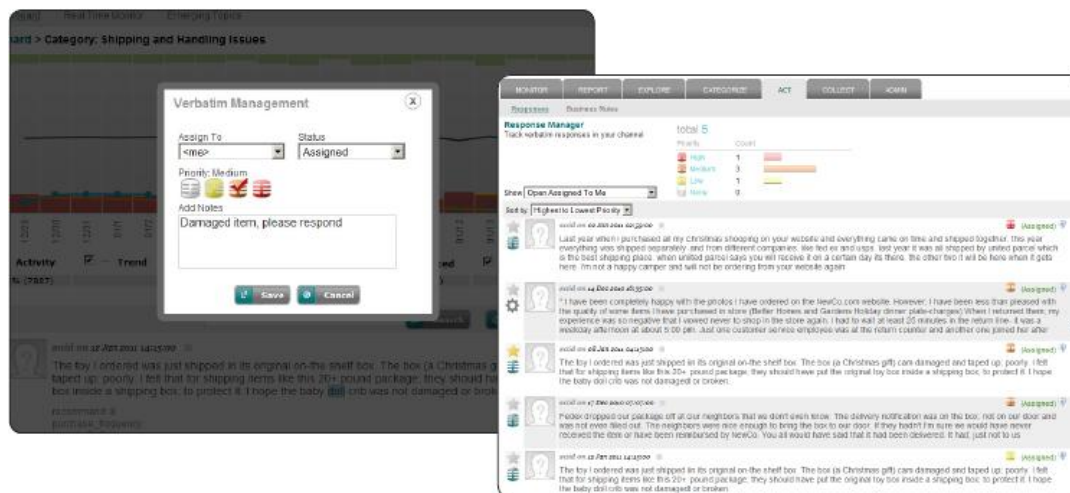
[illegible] Real Time Monitor Emerging Topics

ard > Category: Shipping and Handling Issues

Verbatim Management

Assign To
<me>

Status
Assigned

Priority: Medium

Add Notes
Damaged item, please respond

Save Cancel

Activity Trend

The toy I ordered was just shipped in its original on-the shelf box. The box (a Christmas g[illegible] taped up: poorly. I felt that for shipping items like this 20+ pound package; they should ha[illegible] box inside a shipping box, to protect it. I hope the baby doll crib was not damaged or brok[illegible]

MONITOR REPORT EXPLORE CATEGORIZE ACT COLLECT ADMIN

Responses Business Rules

Response Manager
Track verbatim responses in your channel

total 5

| Priority | Count |
|---|---|
| High | 1 |
| Medium | 3 |
| Low | 1 |
| None | 0 |

Show Open Assigned To Me

Sort by Highest to Lowest Priority

(Assigned)
Last year when I purchased all my Christmas shopping on your website and everything came on time and shipped together. This year everything was shipped separately and from different companies, like fed ex and usps. last year it was all shipped by united parcel which is the best shipping place. when united parcel says you will receive it on a certain day its there. the other two it will be here when it gets here. I'm not a happy camper and will not be ordering from your website again

(Assigned)
"I have been completely happy with the photos I have ordered on the NewCo.com website. However, I have been less than pleased with the quality of some items I have purchased in store (Better Homes and Gardens Holiday dinner plate-chargers) When I returned them, my experience was so negative that I vowed never to shop in the store again. I had to wait at least 25 minutes in the return line. It was a weekday afternoon at about 5:00 pm. Just one customer service employee was at the return counter and another one joined her after

(Assigned)
The toy I ordered was just shipped in its original on-the shelf box. The box (a Christmas gift) cam damaged and taped up: poorly. I felt that for shipping items like this 20+ pound package; they should have put the original toy box inside a shipping box, to protect it. I hope the baby doll crib was not damaged or broken.

(Assigned)
Fedex dropped our package off at our neighbors that we don't even know. The delivery notification was on the box, not on our door and was not even filled out. The neighbors were nice enough to bring the box to our door. If they hadn't I'm sure we would have never received the item or have been reimbursed by NewCo. You all would have said that it had been delivered. It had, just not to us

(Assigned)
The toy I ordered was just shipped in its original on-the shelf box. The box (a Christmas gift) cam damaged and taped up: poorly. I felt that for shipping items like this 20+ pound package; they should have put the original toy box inside a shipping box, to protect it. I hope the baby doll crib was not damaged or broken.